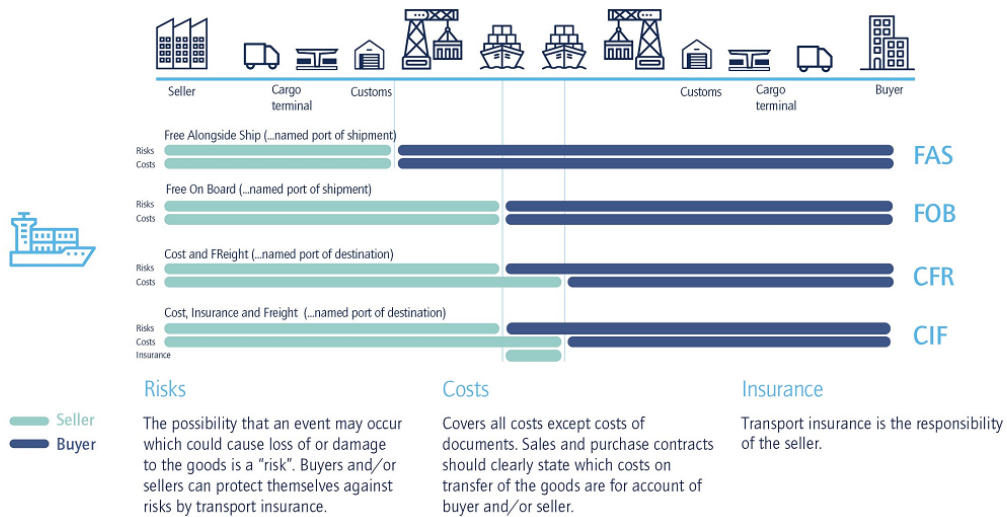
Seller
Cargo terminal
Customs
Customs
Cargo terminal
Buyer

Free Alongside Ship (...named port of shipment)
Risks
Costs
FAS

Free On Board (...named port of shipment)
Risks
Costs
FOB

Cost and FReight (...named port of destination)
Risks
Costs
CFR

Cost, Insurance and Freight (...named port of destination)
Risks
Costs
Insurance
CIF

Seller
Buyer

Risks

The possibility that an event may occur which could cause loss of or damage to the goods is a "risk". Buyers and/or sellers can protect themselves against risks by transport insurance.

Costs

Covers all costs except costs of documents. Sales and purchase contracts should clearly state which costs on transfer of the goods are for account of buyer and/or seller.

Insurance

Transport insurance is the responsibility of the seller.